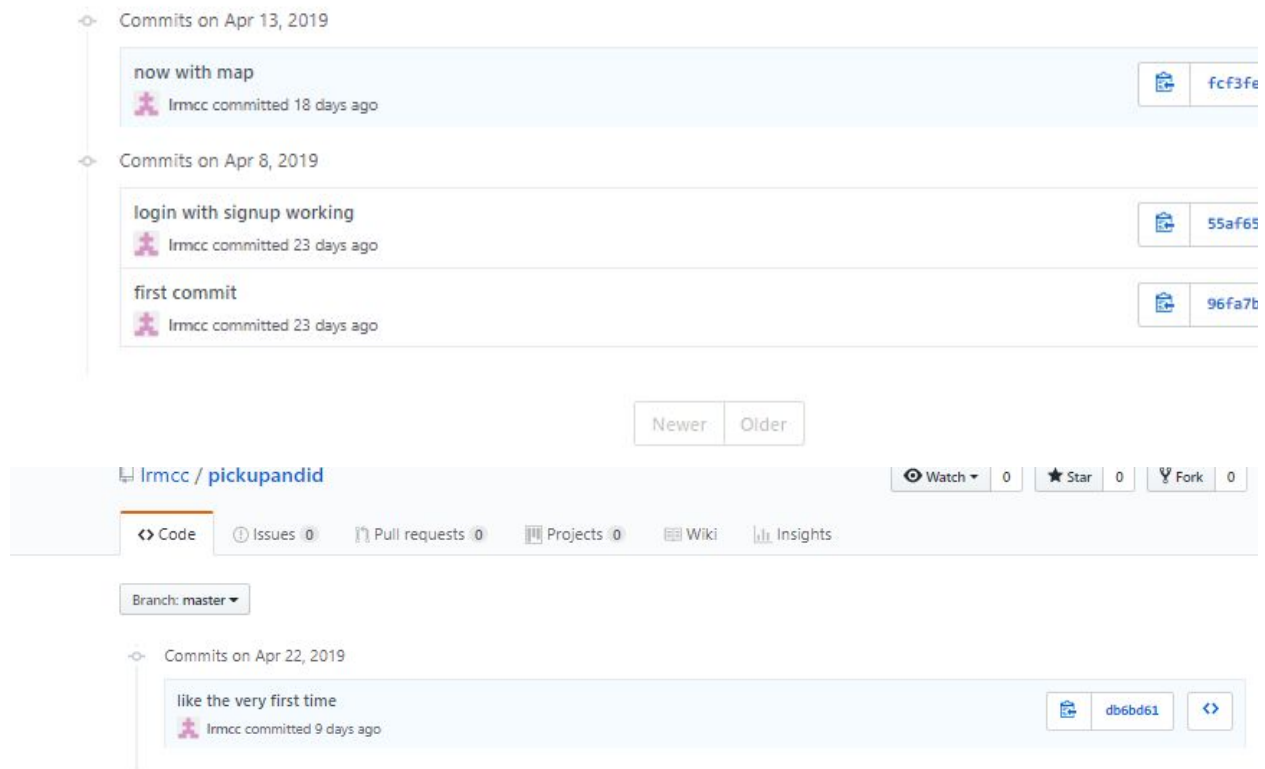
Commits on Apr 13, 2019

now with map
lrmcc committed 18 days ago

fcf3fe

Commits on Apr 8, 2019

login with signup working
lrmcc committed 23 days ago

55af65

first commit
lrmcc committed 23 days ago

96fa7b

Newer | Older

lrmcc / pickupandid

Watch ▾ 0 | Star 0 | Fork 0

<> Code | Issues 0 | Pull requests 0 | Projects 0 | Wiki | Insights

Branch: master ▾

Commits on Apr 22, 2019

like the very first time
lrmcc committed 9 days ago

db6bd61 | <>